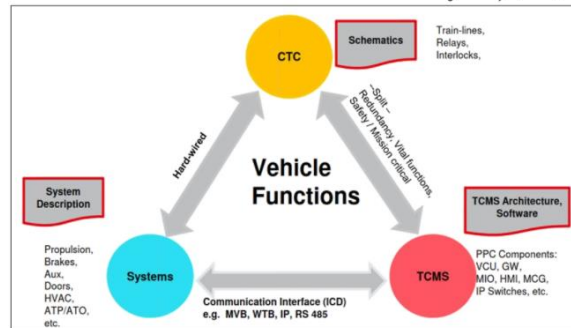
CTC

Schematics

Train-lines, Relays, Interlocks,

Hard-wired

–Split – Redundancy Vital functions, Safety / Mission critical

Vehicle Functions

System Description

Propulsion, Brakes, Aux, Doors, HVAC, ATP/ATO, etc.

Systems

TCMS Architecture, Software

PPC Components: VCU, GW, MIO, HMI, MCG, IP Switches, etc.

TCMS

Communication Interface (ICD) e.g. MVB, WTB, IP, RS 485